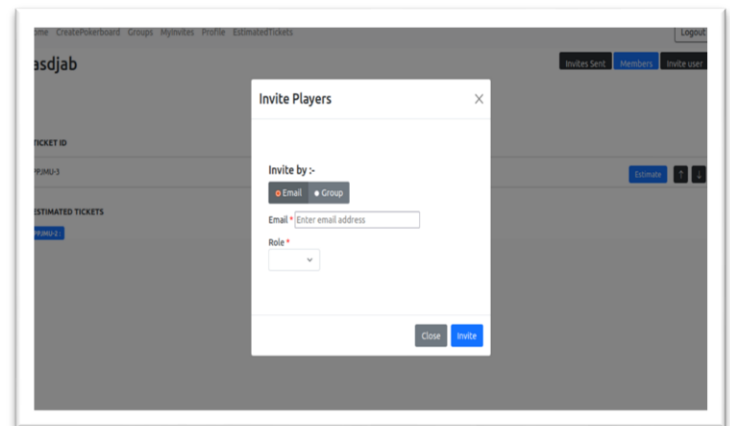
ome CreatePokerboard Groups MyInvites Profile EstimatedTickets

Logout

asdjab

Invites Sent Members Invite user

TICKET ID

PPJMU-3

Estimate

ESTIMATED TICKETS

PPJMU-2

Invite Players

×

Invite by :-

Email Group

Email * Enter email address

Role *

Close Invite